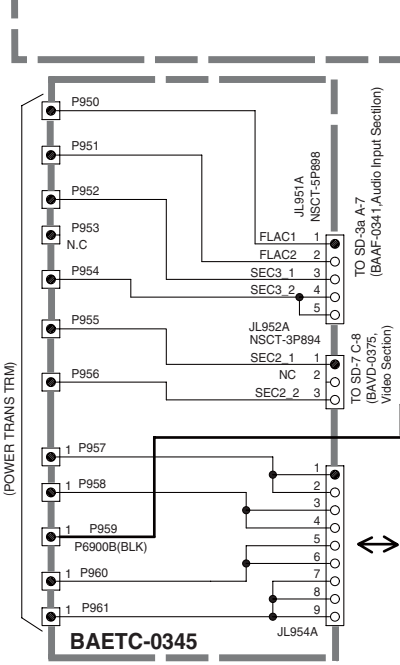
(POWER TRANS TRM)

P950
P951
P952
P953
N.C
P954
P955
P956
1 P957
1 P958
1 P959
P6900B(BLK)
1 P960
1 P961

JL951A
NSCT-5P898

FLAC1 1
FLAC2 2
SEC3_1 3
SEC3_2 4
5

TO SD-3a A-7
(BAAF-0341,Audio Input Section)

JL952A
NSCT-3P894

SEC2_1 1
NC 2
SEC2_2 3

TO SD-7 C-8
(BAVD-0375,
Video Section)

1
2
3
4
5
6
7
8
9

JL954A

BAETC-0345